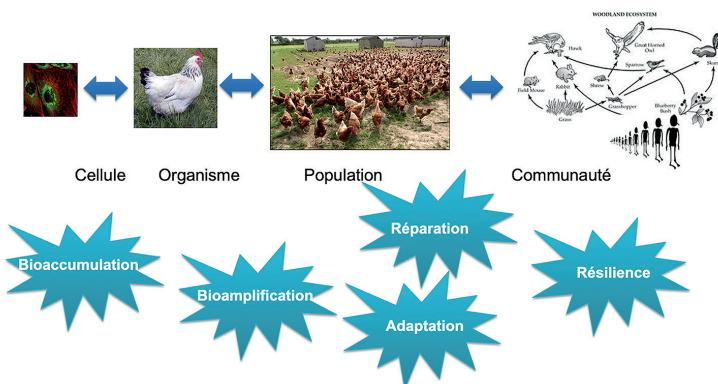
WOODLAND ECOSYSTEM

Hawk

Great Horned Owl

Skunk

Field Mouse

Rabbit

Shrew

Sparrow

Grass

Grasshopper

Blueberry Bush

Cellule

Organisme

Population

Communauté

Réparation

Bioaccumulation

Résilience

Bioamplification

Adaptation